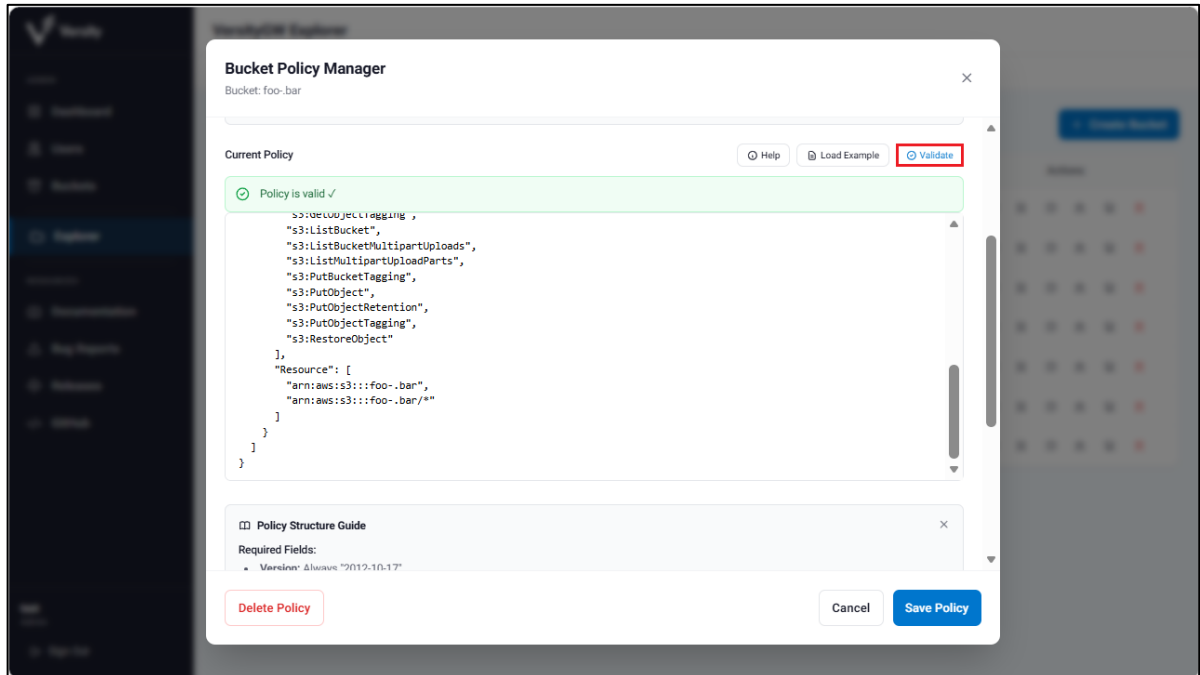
Bucket Policy Manager
Bucket: foo-.bar

Current Policy

Help Load Example Validate

Policy is valid ✓

"s3:GetObjectTagging",
"s3:ListBucket",
"s3:ListBucketMultipartUploads",
"s3:ListMultipartUploadParts",
"s3:PutBucketTagging",
"s3:PutObject",
"s3:PutObjectRetention",
"s3:PutObjectTagging",
"s3:RestoreObject"
],
"Resource": [
"arn:aws:s3:::foo-.bar",
"arn:aws:s3:::foo-.bar/*"
]
}
]
}

Policy Structure Guide

Required Fields:
• Version: Always "2012-10-17"

Delete Policy

Cancel

Save Policy